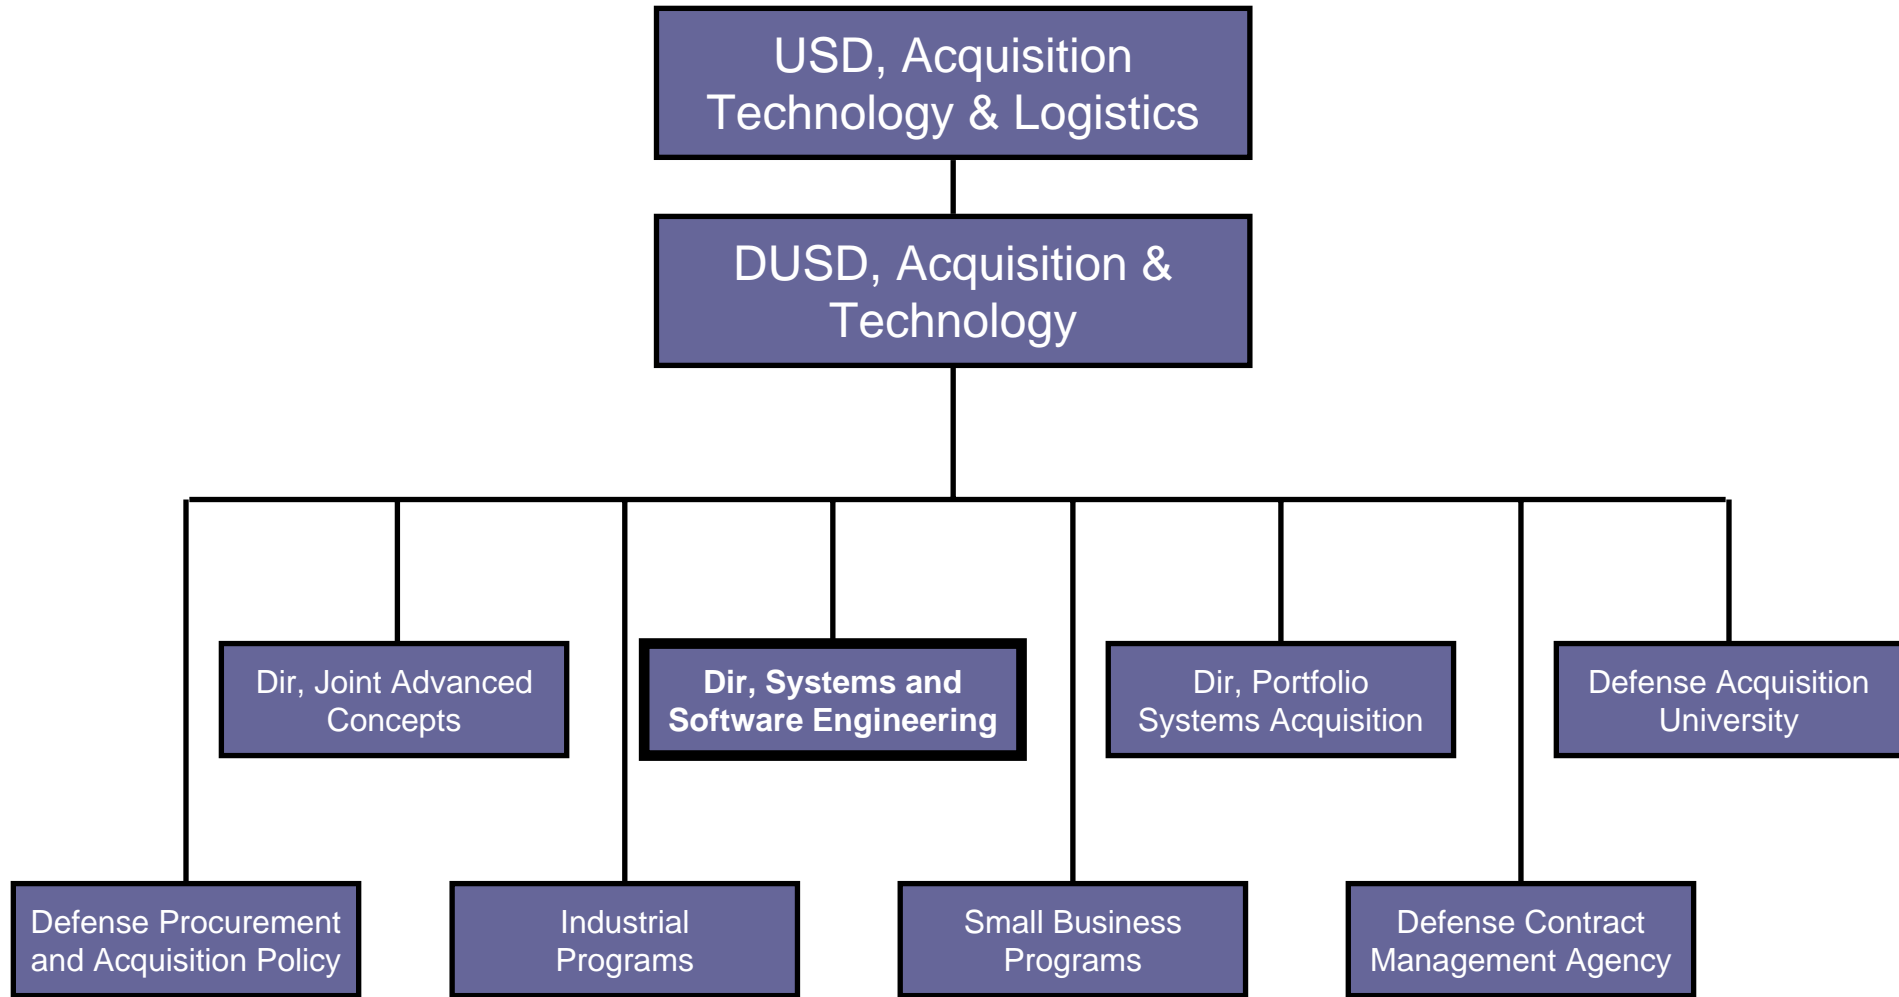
USD, Acquisition Technology & Logistics

DUSD, Acquisition & Technology

Dir, Joint Advanced Concepts

Dir, Systems and Software Engineering

Dir, Portfolio Systems Acquisition

Defense Acquisition University

Defense Procurement and Acquisition Policy

Industrial Programs

Small Business Programs

Defense Contract Management Agency